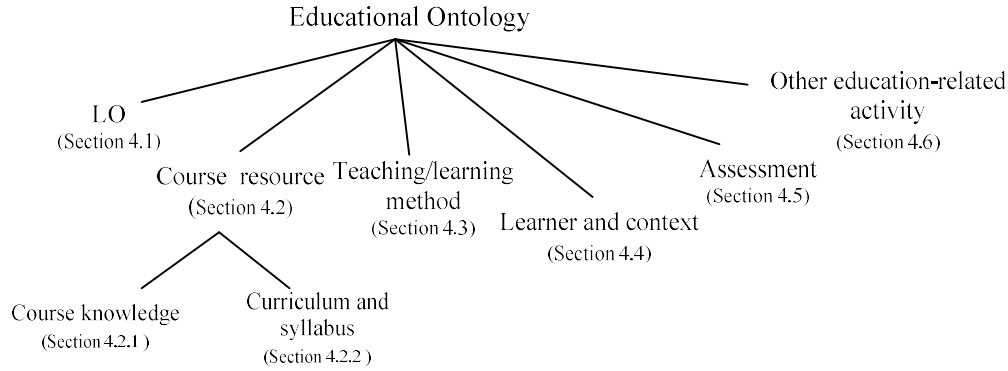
Educational Ontology

LO
(Section 4.1)

Course resource
(Section 4.2)

Teaching/learning method
(Section 4.3)

Learner and context
(Section 4.4)

Assessment
(Section 4.5)

Other education-related activity
(Section 4.6)

Course knowledge
(Section 4.2.1 )

Curriculum and syllabus
(Section 4.2.2 )